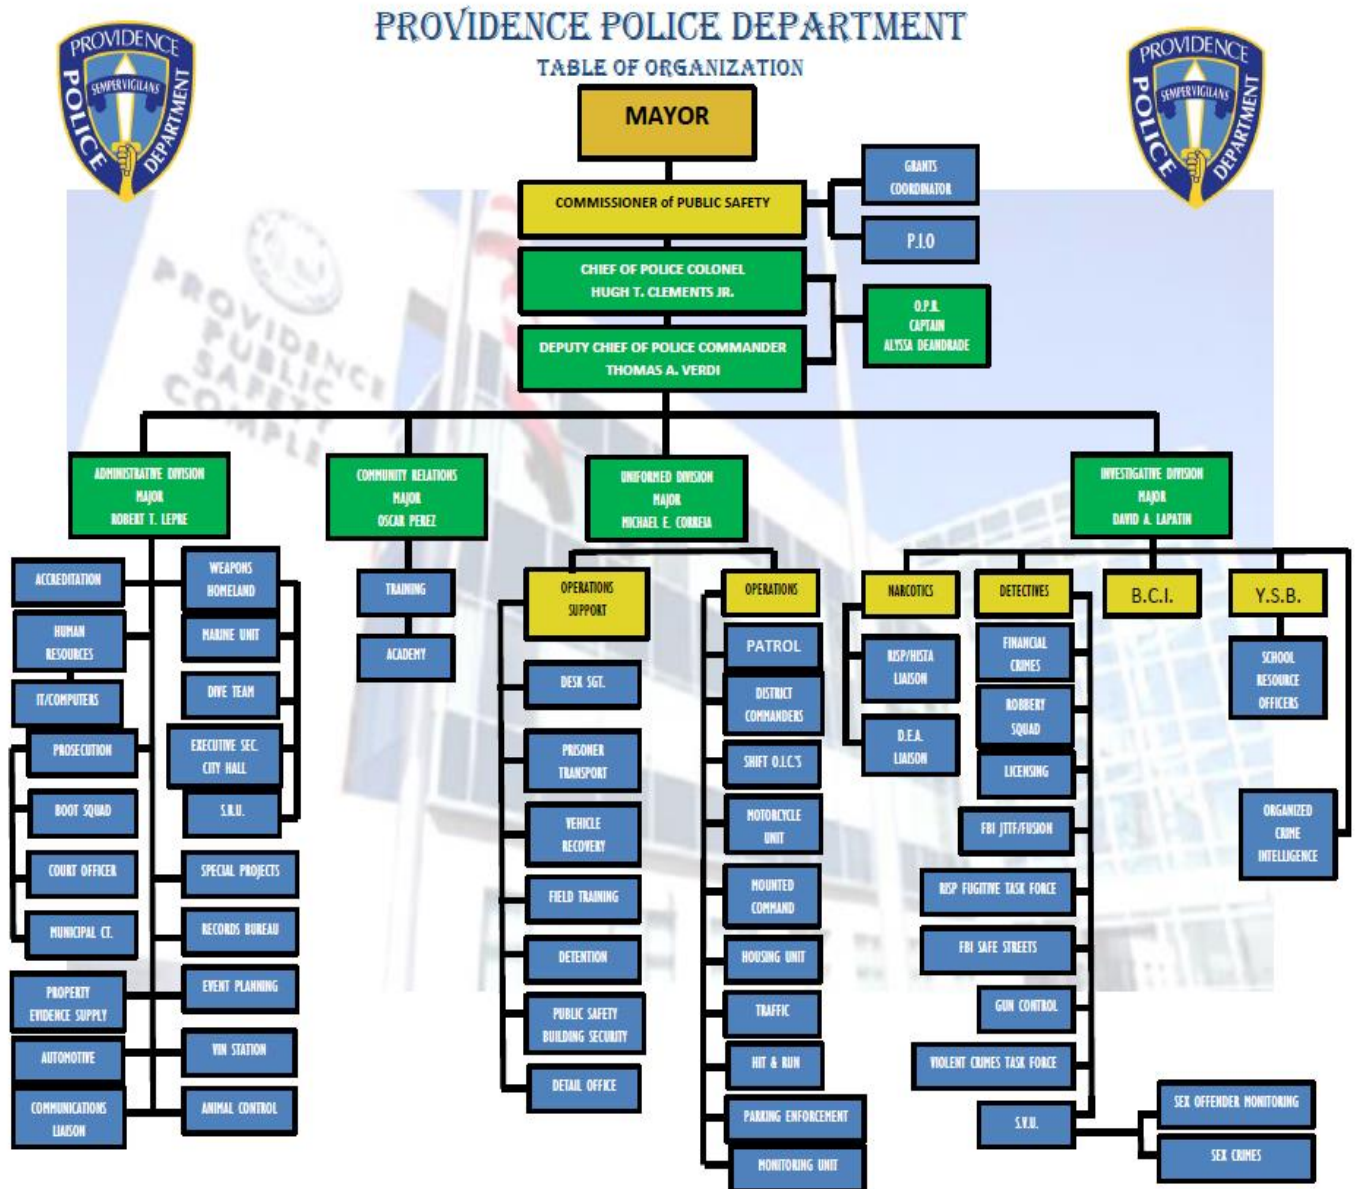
PROVIDENCE POLICE DEPARTMENT

TABLE OF ORGANIZATION

PROVIDENCE POLICE DEPARTMENT SEMPER VIGILANS

PROVIDENCE POLICE DEPARTMENT SEMPER VIGILANS

MAYOR

COMMISSIONER of PUBLIC SAFETY

GRANTS COORDINATOR

P.I.O

CHIEF OF POLICE COLONEL HUGH T. CLEMENTS JR.

O.P.R. CAPTAIN ALYSSA DEANDRADE

DEPUTY CHIEF OF POLICE COMMANDER THOMAS A. VERDI

PROVIDENCE PUBLIC SAFETY COMPLEX

ADMINISTRATIVE DIVISION MAJOR ROBERT T. LEPRE

ACCREDITATION

HUMAN RESOURCES

IT/COMPUTERS

PROSECUTION

BOOT SQUAD

COURT OFFICER

MUNICIPAL CT.

PROPERTY EVIDENCE SUPPLY

AUTOMOTIVE

COMMUNICATIONS LIAISON

WEAPONS HOMELAND

MARINE UNIT

DIVE TEAM

EXECUTIVE SEC. CITY HALL

S.R.U.

SPECIAL PROJECTS

RECORDS BUREAU

EVENT PLANNING

VIN STATION

ANIMAL CONTROL

COMMUNITY RELATIONS MAJOR OSCAR PEREZ

TRAINING

ACADEMY

UNIFORMED DIVISION MAJOR MICHAEL E. CORREIA

OPERATIONS SUPPORT

DESK SGT.

PRISONER TRANSPORT

VEHICLE RECOVERY

FIELD TRAINING

DETENTION

PUBLIC SAFETY BUILDING SECURITY

DETAIL OFFICE

OPERATIONS

PATROL

DISTRICT COMMANDERS

SHIFT O.I.C.'S

MOTORCYCLE UNIT

MOUNTED COMMAND

HOUSING UNIT

TRAFFIC

HIT & RUN

PARKING ENFORCEMENT

MONITORING UNIT

INVESTIGATIVE DIVISION MAJOR DAVID A. LAPATIN

NARCOTICS

RISP/HISTA LIAISON

D.E.A. LIAISON

DETECTIVES

FINANCIAL CRIMES

ROBBERY SQUAD

LICENSING

FBI JTTF/FUSION

RISP FUGITIVE TASK FORCE

FBI SAFE STREETS

GUN CONTROL

VIOLENT CRIMES TASK FORCE

S.V.U.

SEX OFFENDER MONITORING

SEX CRIMES

B.C.I.

Y.S.B.

SCHOOL RESOURCE OFFICERS

ORGANIZED CRIME INTELLIGENCE